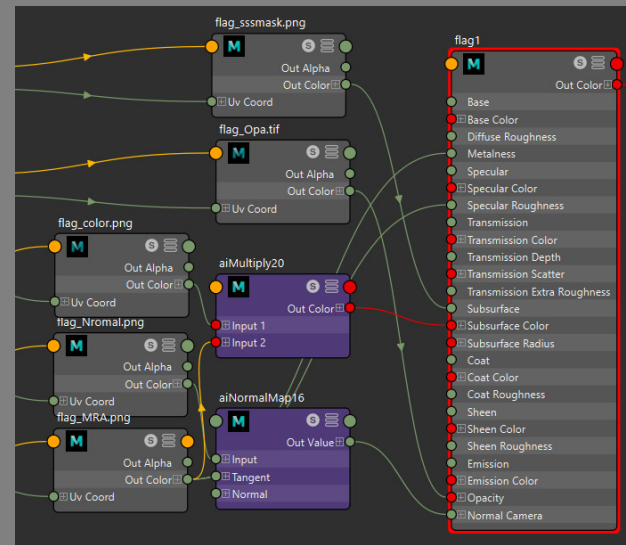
flag_sssmask.png
M
S
Out Alpha
Out Color
Uv Coord

flag_Opa.tif
M
S
Out Alpha
Out Color
Uv Coord

flag_color.png
M
S
Out Alpha
Out Color
Uv Coord

flag_Nromal.png
M
S
Out Alpha
Out Color
Uv Coord

flag_MRA.png
M
S
Out Alpha
Out Color
Uv Coord

aiMultiply20
M
Out Color
Input 1
Input 2

aiNormalMap16
M
S
Out Value
Input
Tangent
Normal

flag1
M
Out Color
Base
Base Color
Diffuse Roughness
Metalness
Specular
Specular Color
Specular Roughness
Transmission
Transmission Color
Transmission Depth
Transmission Scatter
Transmission Extra Roughness
Subsurface
Subsurface Color
Subsurface Radius
Coat
Coat Color
Coat Roughness
Sheen
Sheen Color
Sheen Roughness
Emission
Emission Color
Opacity
Normal Camera